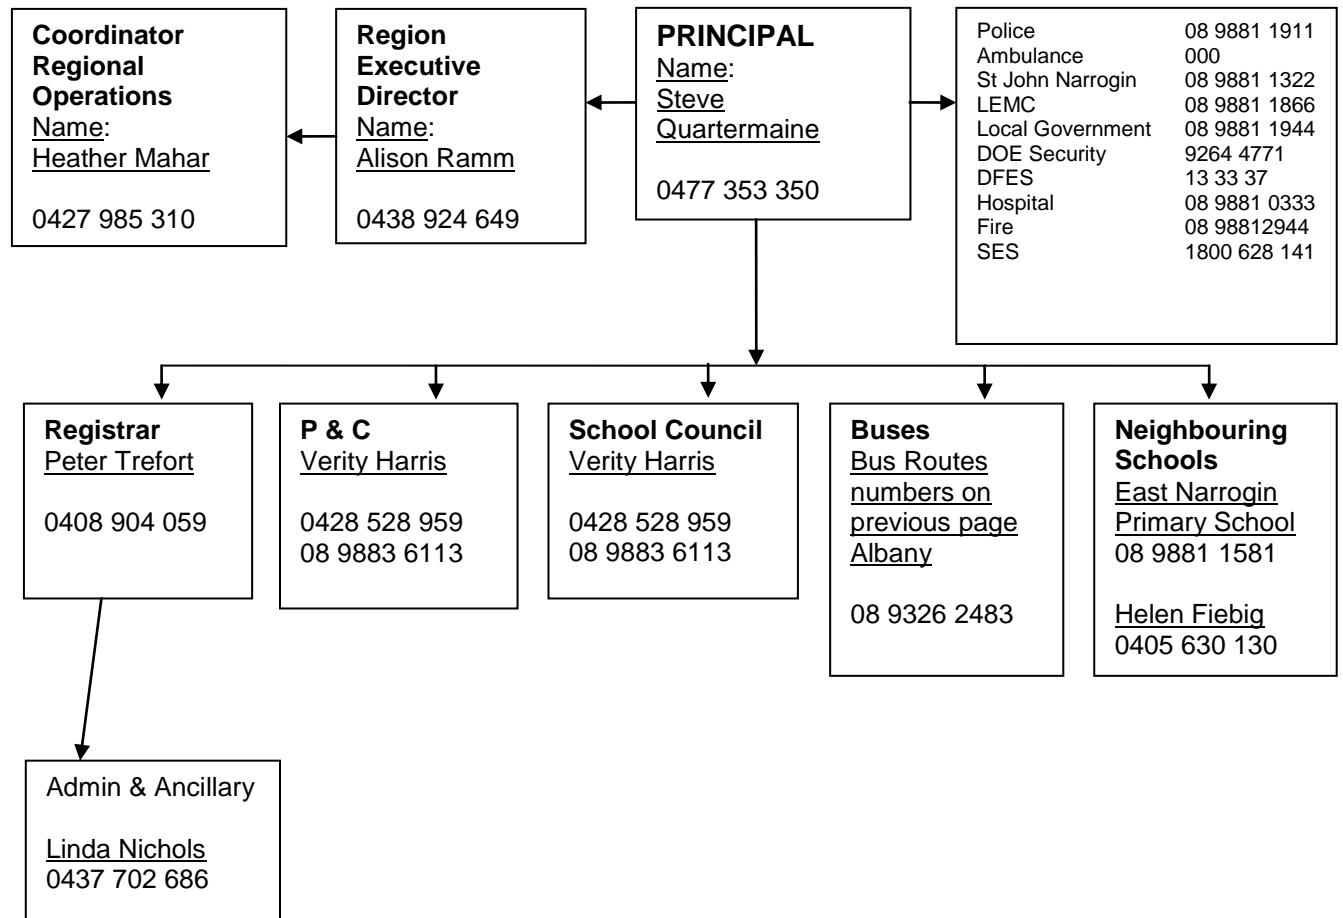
Coordinator Regional Operations
Name:
Heather Mahar

0427 985 310

Region Executive Director
Name:
Alison Ramm

0438 924 649

PRINCIPAL
Name:
Steve Quartermaine

0477 353 350

| | |
|---|---|
| Police | 08 9881 1911 |
| Ambulance | 000 |
| St John Narrogin | 08 9881 1322 |
| LEMC | 08 9881 1866 |
| Local Government | 08 9881 1944 |
| DOE Security | 9264 4771 |
| DFES | 13 33 37 |
| Hospital | 08 9881 0333 |
| Fire | 08 98812944 |
| SES | 1800 628 141 |

Registrar
Peter Trefort

0408 904 059

P & C
Verity Harris

0428 528 959
08 9883 6113

School Council
Verity Harris

0428 528 959
08 9883 6113

Buses
Bus Routes numbers on previous page
Albany

08 9326 2483

Neighbouring Schools
East Narrogin Primary School
08 9881 1581

Helen Fiebig
0405 630 130

Admin & Ancillary

Linda Nichols
0437 702 686